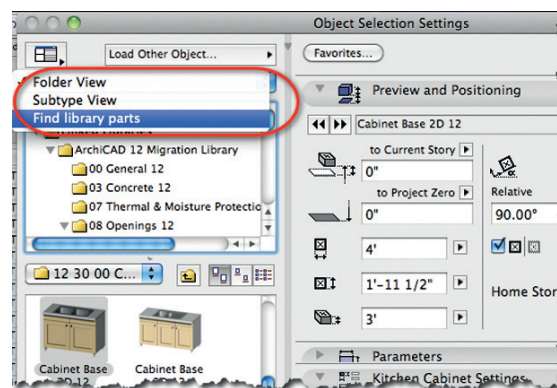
Object Selection Settings

Load Other Object...

Favorites...

Folder View
Subtype View
Find library parts

Preview and Positioning

ArchiCAD 12 Migration Library
00 General 12
03 Concrete 12
07 Thermal & Moisture Protectio
08 Openings 12

Cabinet Base 2D 12

to Current Story
0"
to Project Zero
0"
Relative
90.00°
4'
1'-11 1/2"
Home Stor
3'

12 30 00 C...

Cabinet Base
Cabinet Base

Parameters
Kitchen Cabinet Settings